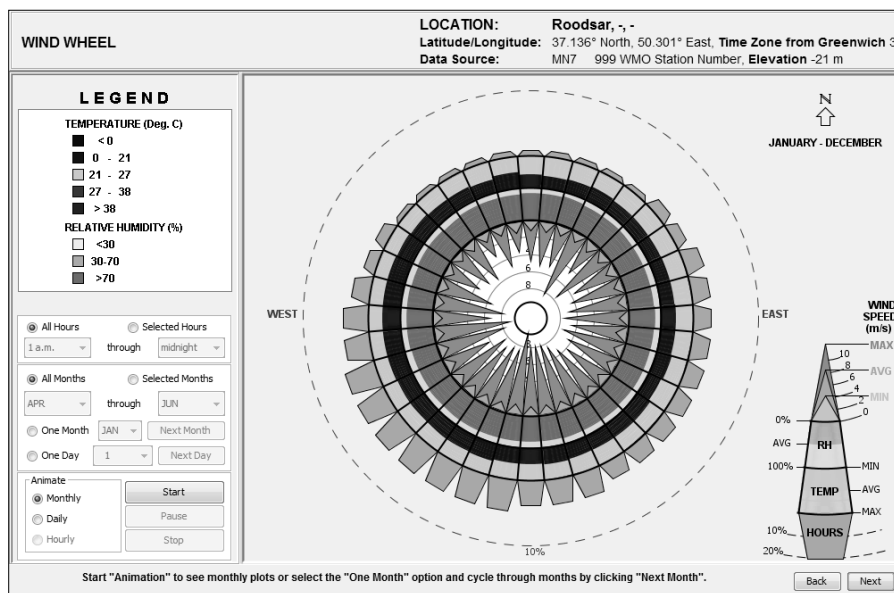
WIND WHEEL

LOCATION: Roodsar, -, -
Latitude/Longitude: 37.136° North, 50.301° East, Time Zone from Greenwich 3
Data Source: MN7 999 WMO Station Number, Elevation -21 m

LEGEND

TEMPERATURE (Deg. C)
< 0
0 - 21
21 - 27
27 - 38
> 38

RELATIVE HUMIDITY (%)
<30
30-70
>70

All Hours
Selected Hours
1 a.m.
through
midnight

All Months
Selected Months
APR
through
JUN
One Month
JAN
Next Month
One Day
1
Next Day

Animate
Monthly
Daily
Hourly
Start
Pause
Stop

N
JANUARY - DECEMBER

WEST
EAST
6
8
10%

WIND SPEED (m/s)
MAX
10
8
AVG
6
4
MIN
2
0
0%
AVG
RH
100%
MIN
TEMP
AVG
MAX
10%
HOURS
20%

Start "Animation" to see monthly plots or select the "One Month" option and cycle through months by clicking "Next Month".

Back
Next